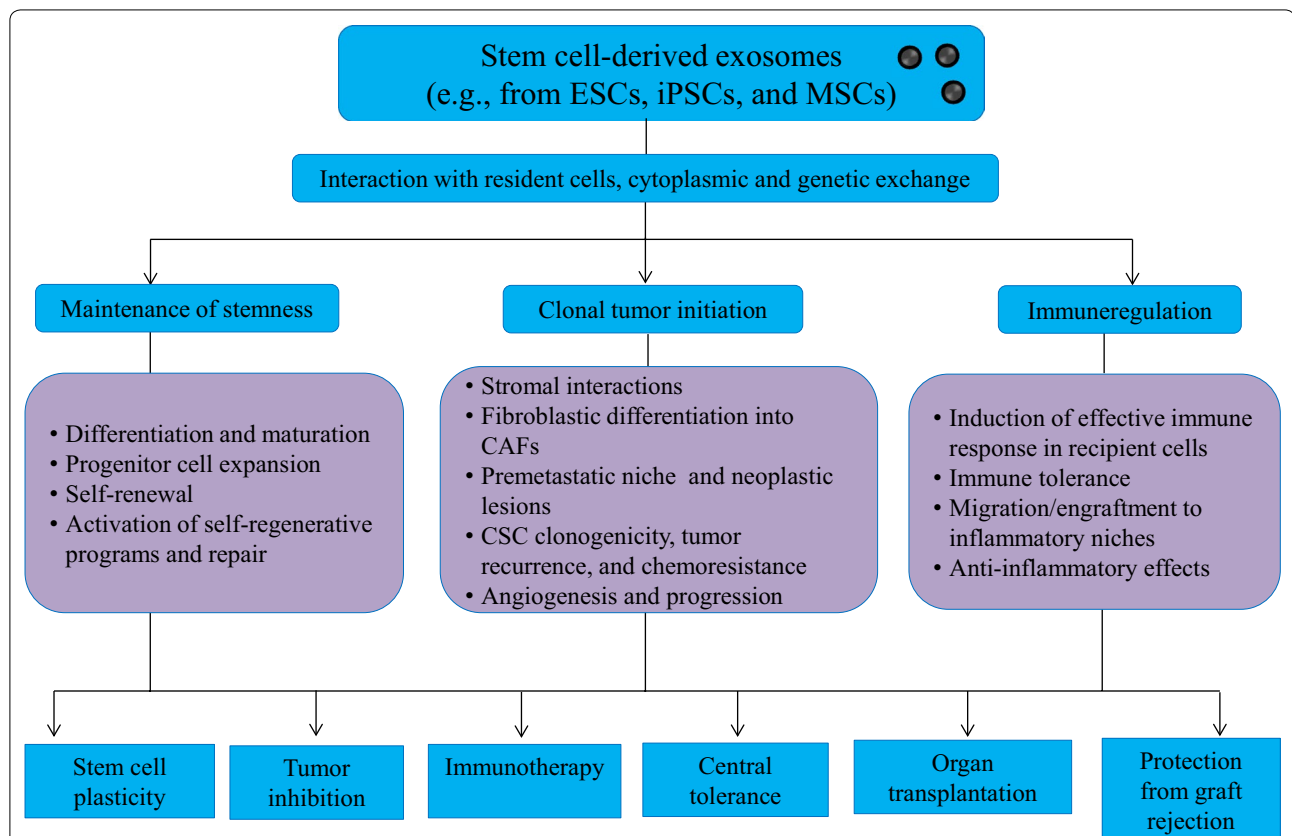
Stem cell-derived exosomes
(e.g., from ESCs, iPSCs, and MSCs)

Interaction with resident cells, cytoplasmic and genetic exchange

Maintenance of stemness

Clonal tumor initiation

Immuneregulation

• Differentiation and maturation
• Progenitor cell expansion
• Self-renewal
• Activation of self-regenerative programs and repair

• Stromal interactions
• Fibroblastic differentiation into CAFs
• Premetastatic niche and neoplastic lesions
• CSC clonogenicity, tumor recurrence, and chemoresistance
• Angiogenesis and progression

• Induction of effective immune response in recipient cells
• Immune tolerance
• Migration/engraftment to inflammatory niches
• Anti-inflammatory effects

Stem cell plasticity

Tumor inhibition

Immunotherapy

Central tolerance

Organ transplantation

Protection from graft rejection